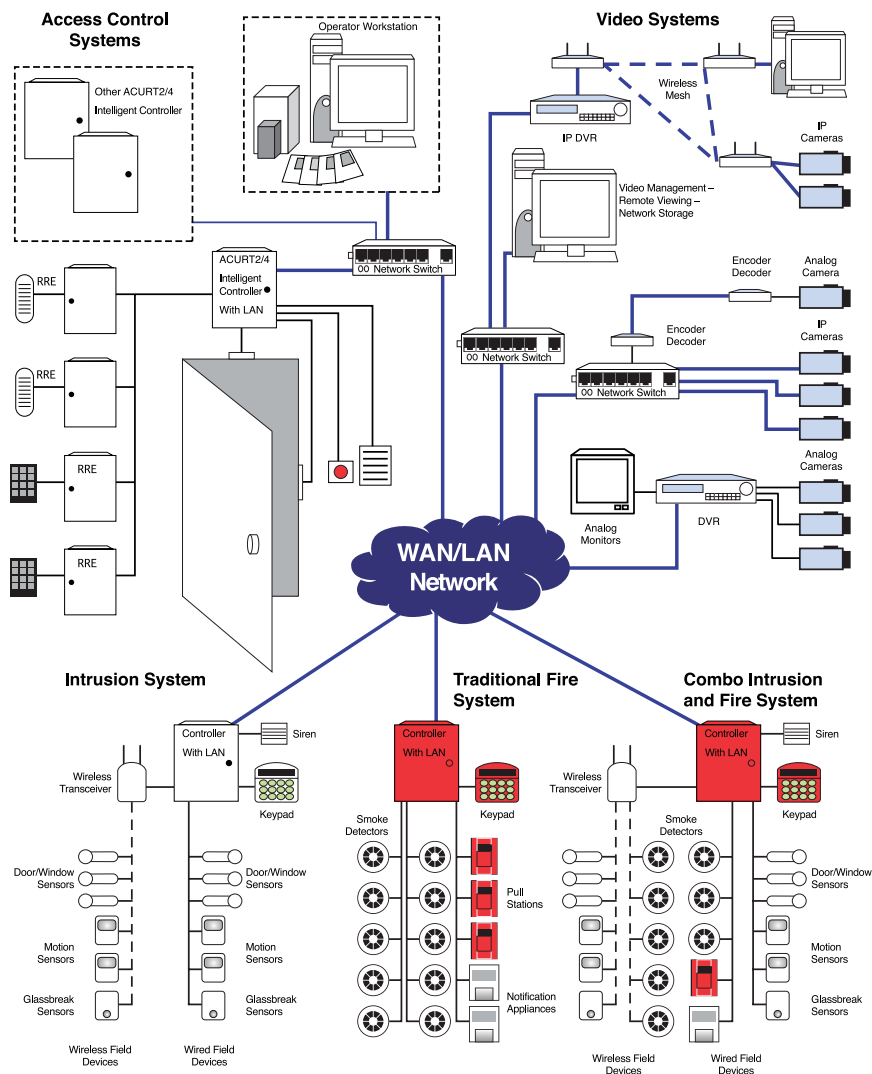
Access Control Systems

Other ACURT2/4 Intelligent Controller

Operator Workstation

Video Systems

Wireless Mesh

IP DVR

IP Cameras

Video Management – Remote Viewing – Network Storage

ACURT2/4 Intelligent Controller With LAN

Network Switch

RRE

RRE

RRE

RRE

Encoder Decoder

Analog Camera

Encoder Decoder

Network Switch

IP Cameras

Network Switch

Analog Cameras

Analog Monitors

DVR

WAN/LAN Network

Intrusion System

Traditional Fire System

Combo Intrusion and Fire System

Controller With LAN

Siren

Keypad

Wireless Transceiver

Door/Window Sensors

Door/Window Sensors

Motion Sensors

Motion Sensors

Glassbreak Sensors

Glassbreak Sensors

Wireless Field Devices

Wired Field Devices

Controller With LAN

Keypad

Smoke Detectors

Pull Stations

Notification Appliances

Controller With LAN

Siren

Keypad

Wireless Transceiver

Smoke Detectors

Door/Window Sensors

Motion Sensors

Glassbreak Sensors

Wireless Field Devices

Wired Field Devices